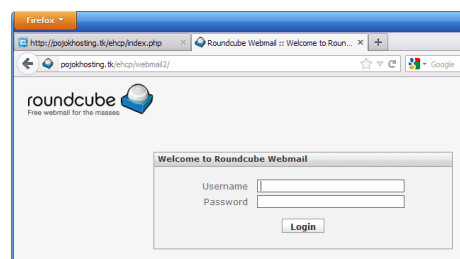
Firefox

http://pojokhosting.tk/ehcp/index.php ×

Roundcube Webmail :: Welcome to Roun... × +

pojokhosting.tk/ehcp/webmail2/

Google

roundcube
Free webmail for the masses

Welcome to Roundcube Webmail

Username
Password

Login